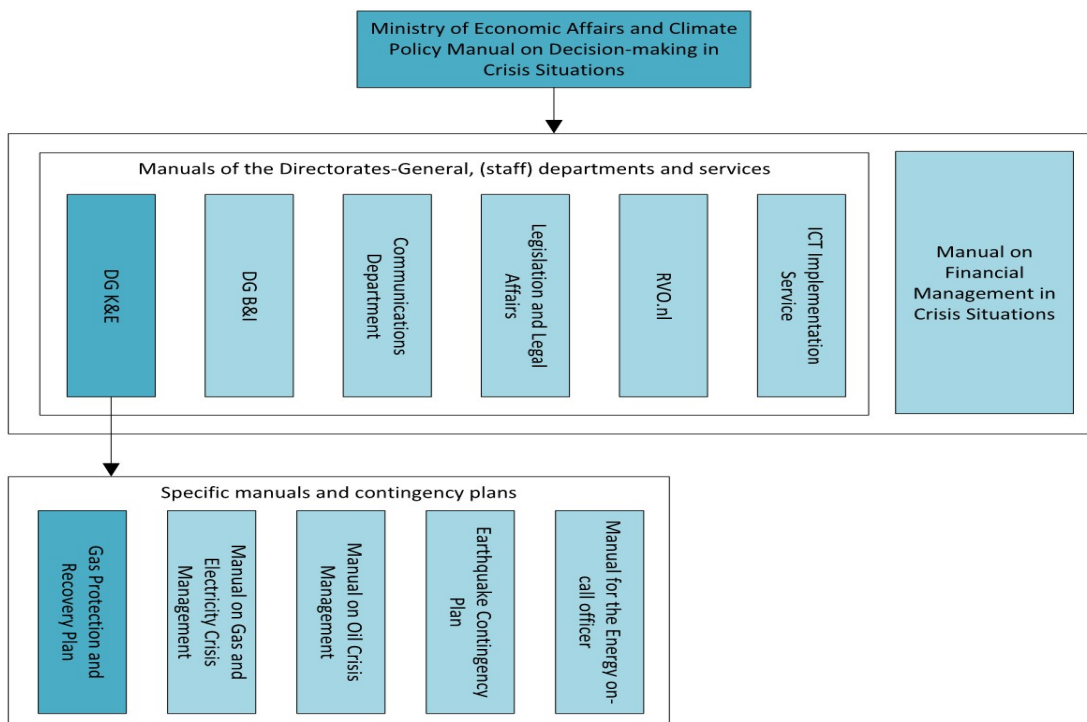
Ministry of Economic Affairs and Climate Policy Manual on Decision-making in Crisis Situations

Manuals of the Directorates-General, (staff) departments and services

DG K&E

DG B&I

Communications Department

Legislation and Legal Affairs

RVO.nl

ICT Implementation Service

Manual on Financial Management in Crisis Situations

Specific manuals and contingency plans

Gas Protection and Recovery Plan

Manual on Gas and Electricity Crisis Management

Manual on Oil Crisis Management

Earthquake Contingency Plan

Manual for the Energy on-call officer